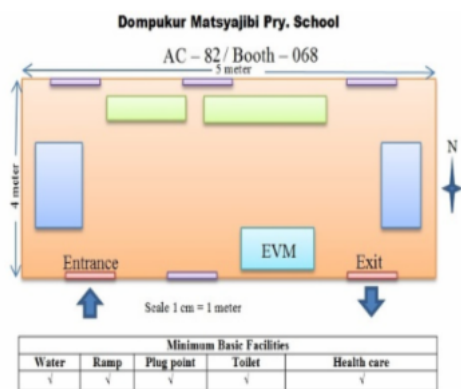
Dompukur Matsyajibi Pry. School

AC – 82 / Booth – 068

5 meter

4 meter

N

EVM

Entrance

Exit

Scale 1 cm = 1 meter

| Minimum Basic Facilities | | | | |
|---|---|---|---|---|
| Water | Ramp | Plug point | Toilet | Health care |
| √ | √ | √ | √ | √ |